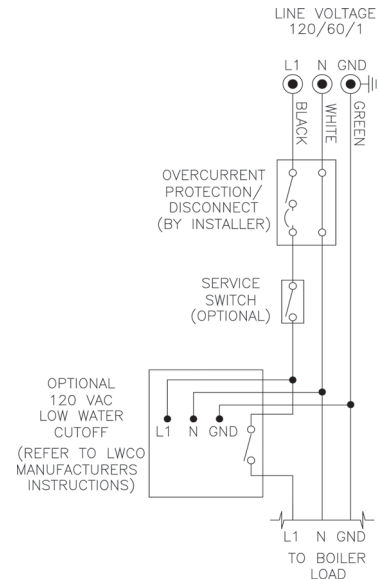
LINE VOLTAGE
120/60/1

L1 N GND

BLACK WHITE GREEN

OVERCURRENT PROTECTION/ DISCONNECT (BY INSTALLER)

SERVICE SWITCH (OPTIONAL)

OPTIONAL 120 VAC LOW WATER CUTOFF

(REFER TO LWCO MANUFACTURERS INSTRUCTIONS)

L1 N GND

L1 N GND
TO BOILER LOAD